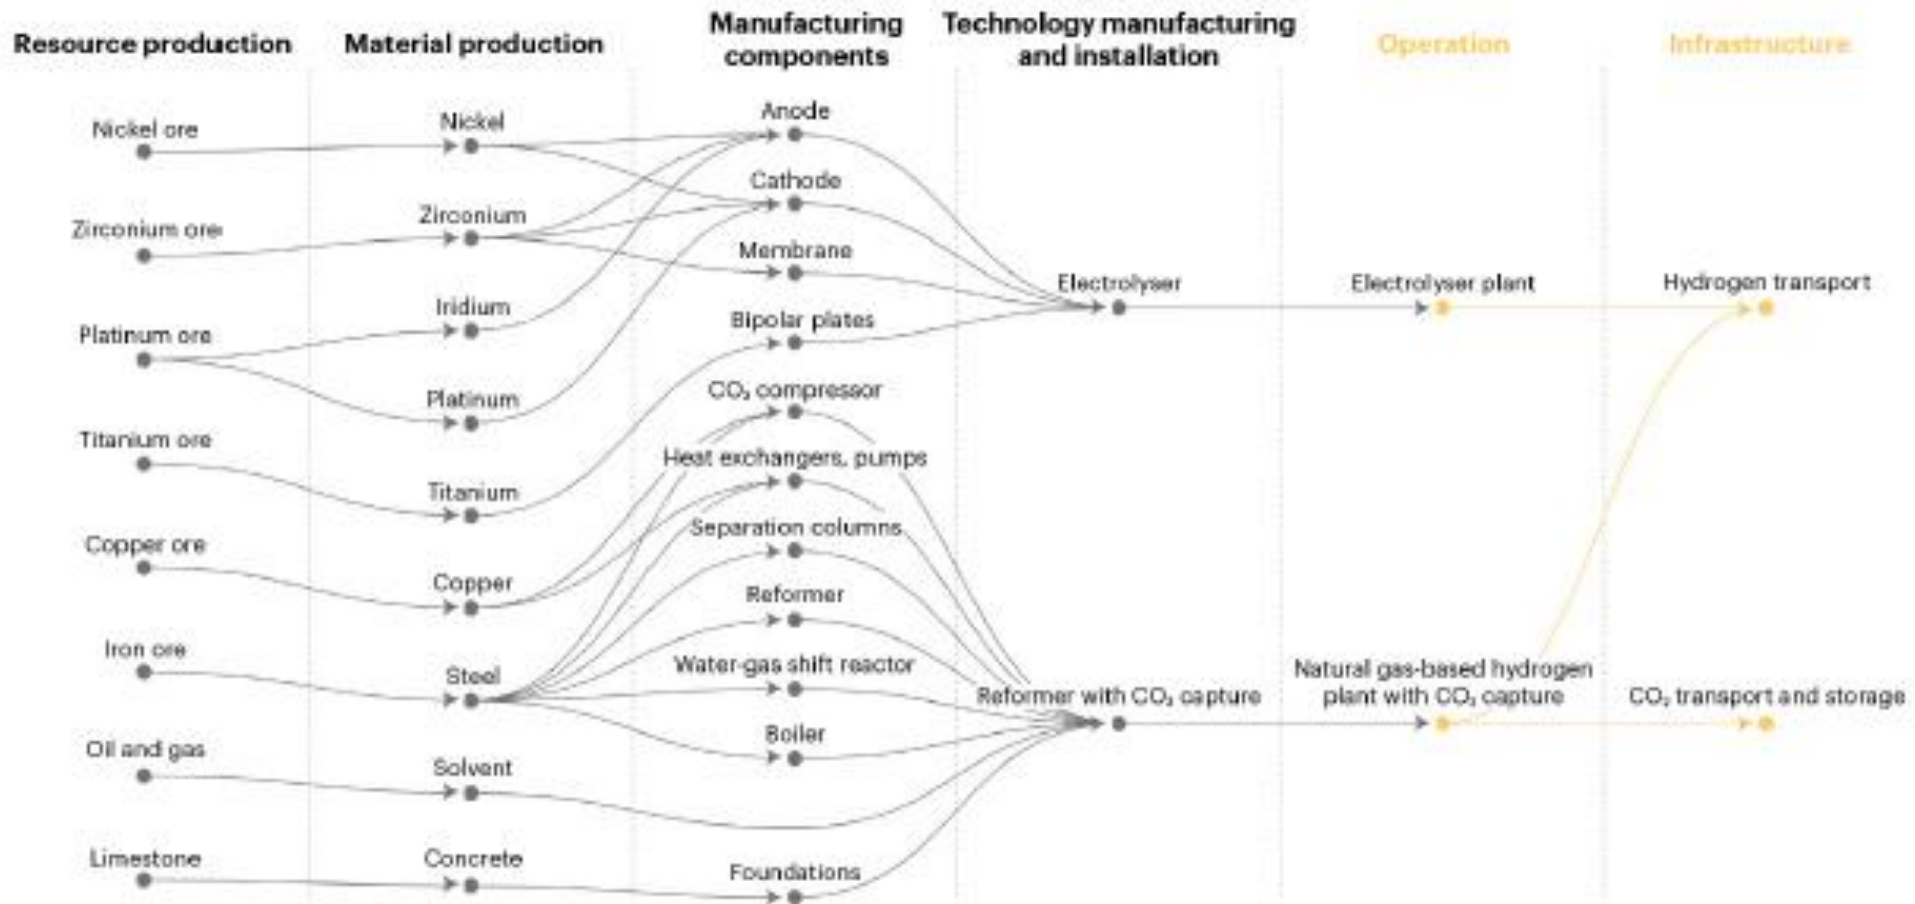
Resource production

Material production

Manufacturing components

Technology manufacturing and installation

Operation

Infrastructure

Nickel ore

Zirconium ore

Platinum ore

Titanium ore

Copper ore

Iron ore

Oil and gas

Limestone

Nickel

Zirconium

Iridium

Platinum

Titanium

Copper

Steel

Solvent

Concrete

Anode

Cathode

Membrane

Bipolar plates

$CO_2$ compressor

Heat exchangers, pumps

Separation columns

Reformer

Water-gas shift reactor

Boiler

Foundations

Electrolyser

Reformer with $CO_2$ capture

Electrolyser plant

Natural gas-based hydrogen plant with $CO_2$ capture

Hydrogen transport

$CO_2$ transport and storage